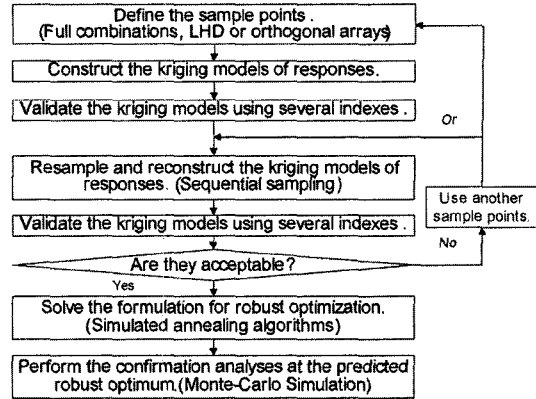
Define the sample points .
(Full combinations, LHD or orthogonal arrays)

Construct the kriging models of responses.

Validate the kriging models using several indexes .

Or

Resample and reconstruct the kriging models of responses. (Sequential sampling)

Use another sample points.

Validate the kriging models using several indexes .

No

Are they acceptable?

Yes

Solve the formulation for robust optimization. (Simulated annealing algorithms)

Perform the confirmation analyses at the predicted robust optimum.(Monte-Carlo Simulation)